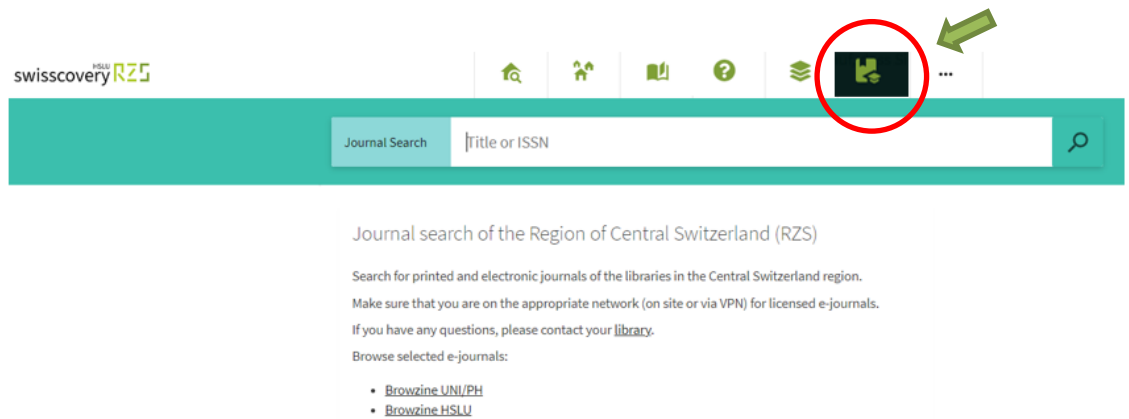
swisscovery HSLU RZS

...

Journal Search

Title or ISSN

Journal search of the Region of Central Switzerland (RZS)

Search for printed and electronic journals of the libraries in the Central Switzerland region.

Make sure that you are on the appropriate network (on site or via VPN) for licensed e-journals.

If you have any questions, please contact your library.

Browse selected e-journals:

- Browzine UNI/PH
- Browzine HSLU